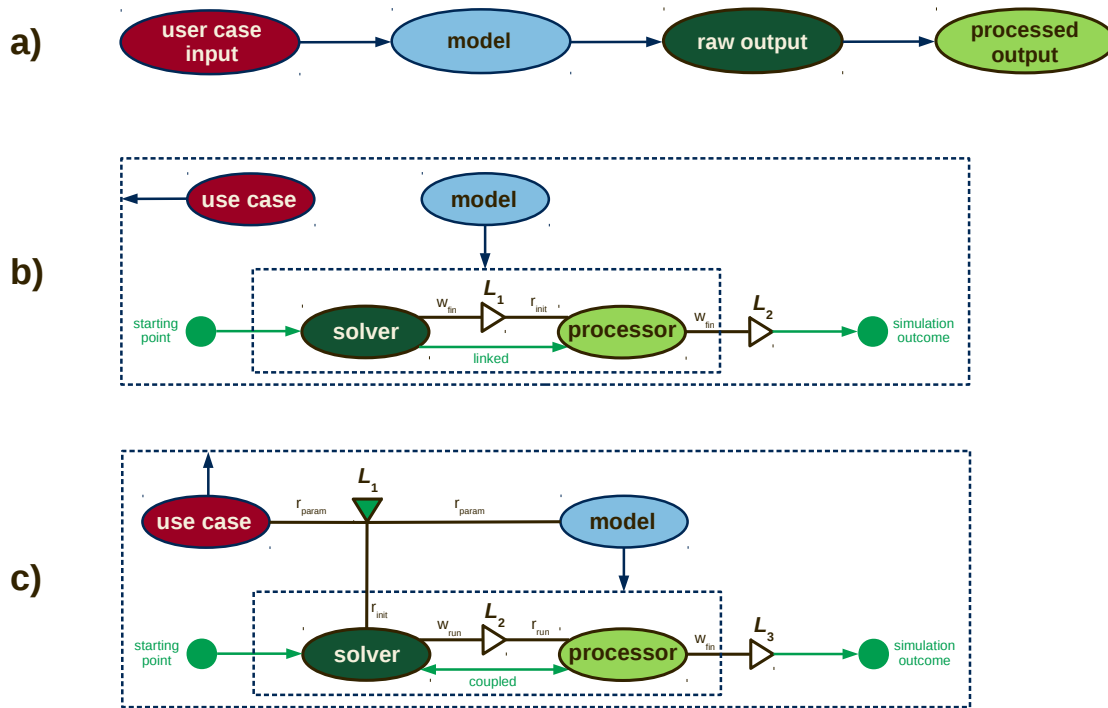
a)

user case input

model

raw output

processed output

b)

use case

model

starting point

solver

$w_{fin}$

$L_1$

$r_{init}$

processor

$w_{fin}$

$L_2$

simulation outcome

linked

c)

use case

$r_{param}$

$L_1$

$r_{param}$

model

$r_{init}$

starting point

solver

$w_{run}$

$L_2$

$r_{run}$

processor

$w_{fin}$

$L_3$

simulation outcome

coupled